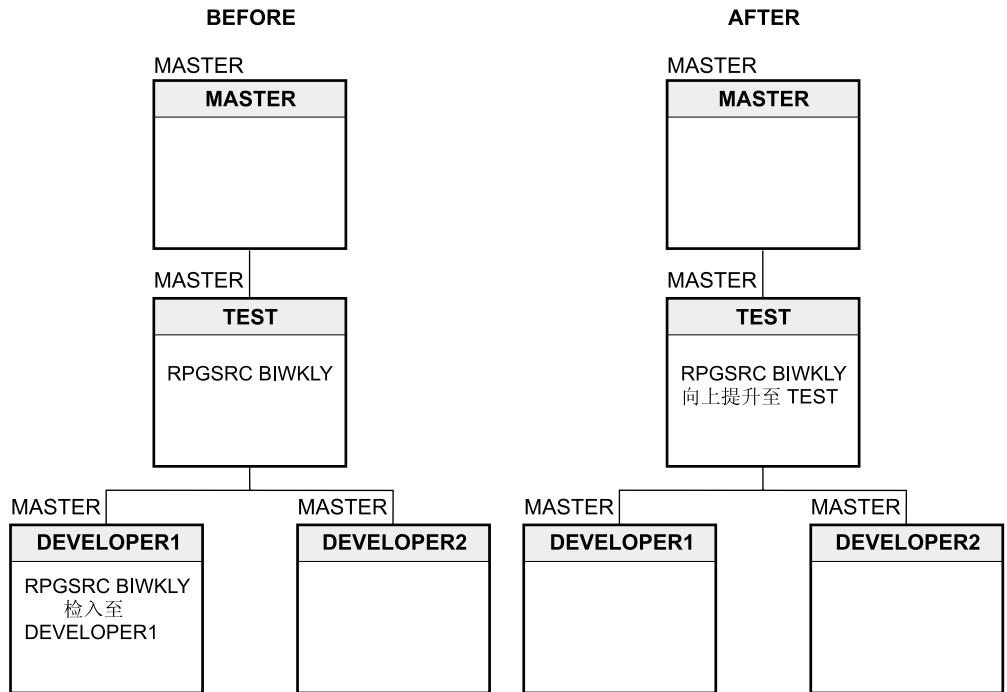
BEFORE

MASTER
MASTER

MASTER
TEST

RPGSRC BIWKLY

MASTER
DEVELOPER1

RPGSRC BIWKLY 检入至 DEVELOPER1

MASTER
DEVELOPER2

AFTER

MASTER
MASTER

MASTER
TEST

RPGSRC BIWKLY 向上提升至 TEST

MASTER
DEVELOPER1

MASTER
DEVELOPER2